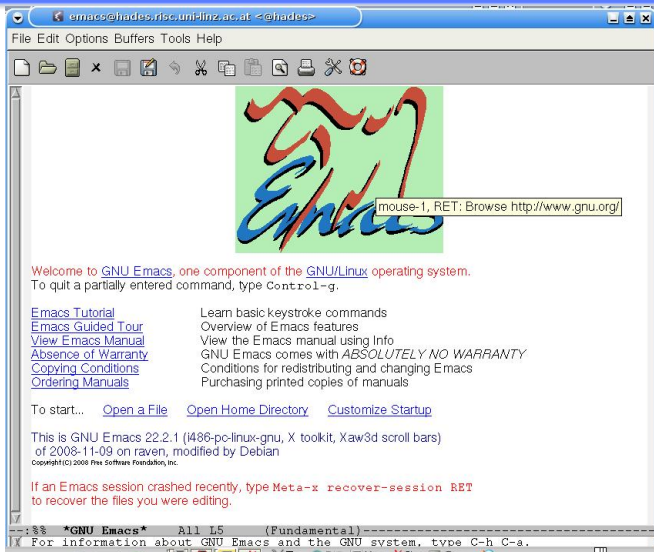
emacs@hades.risc.uni-linz.ac.at <@hades>

File Edit Options Buffers Tools Help

mouse-1, RET: Browse http://www.gnu.org/

Welcome to GNU Emacs, one component of the GNU/Linux operating system.
To quit a partially entered command, type Control-g.

| | |
|---|---|
| Emacs Tutorial | Learn basic keystroke commands |
| Emacs Guided Tour | Overview of Emacs features |
| View Emacs Manual | View the Emacs manual using Info |
| Absence of Warranty | GNU Emacs comes with ABSOLUTELY NO WARRANTY |
| Copying Conditions | Conditions for redistributing and changing Emacs |
| Ordering Manuals | Purchasing printed copies of manuals |

To start... Open a File Open Home Directory Customize Startup

This is GNU Emacs 22.2.1 (i486-pc-linux-gnu, X toolkit, Xaw3d scroll bars) of 2008-11-09 on raven, modified by Debian
Copyright (C) 2008 Free Software Foundation, Inc.

If an Emacs session crashed recently, type Meta-x recover-session RET to recover the files you were editing.

--:%% *GNU Emacs* All L5 (Fundamental)---------------------------------
For information about GNU Emacs and the GNU system, type C-h C-a.